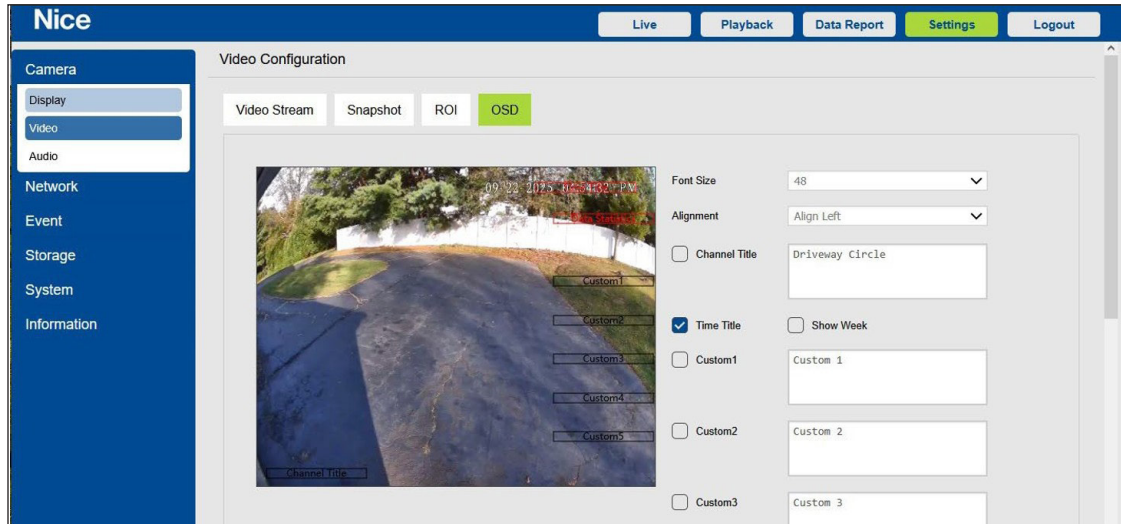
Nice

Live
Playback
Data Report
Settings
Logout

Camera
Display
Video
Audio
Network
Event
Storage
System
Information

Video Configuration

Video Stream
Snapshot
ROI
OSD

09-22-2025 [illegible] PM
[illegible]
Custom1
Custom2
Custom3
Custom4
Custom5
Channel Title

Font Size
48
Alignment
Align Left
Channel Title
Driveway Circle
Time Title
Show Week
Custom1
Custom 1
Custom2
Custom 2
Custom3
Custom 3